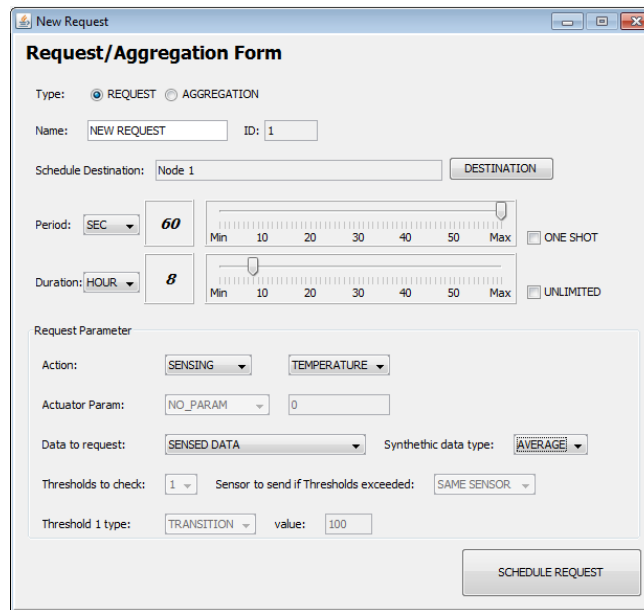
New Request

Request/Aggregation Form

Type: REQUEST AGGREGATION

Name: NEW REQUEST ID: 1

Schedule Destination: Node 1 DESTINATION

Period: SEC 60 Min 10 20 30 40 50 Max ONE SHOT

Duration: HOUR 8 Min 10 20 30 40 50 Max UNLIMITED

Request Parameter

Action: SENSING TEMPERATURE

Actuator Param: NO_PARAM 0

Data to request: SENSED DATA Synthethic data type: AVERAGE

Thresholds to check: 1 Sensor to send if Thresholds exceeded: SAME SENSOR

Threshold 1 type: TRANSITION value: 100

SCHEDULE REQUEST